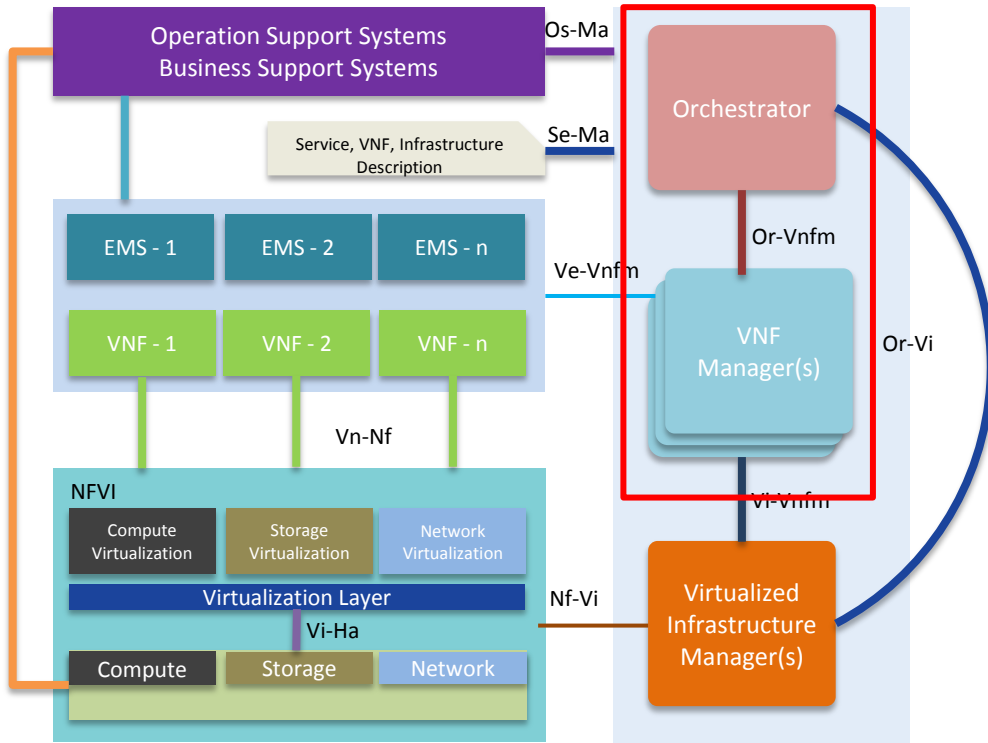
Operation Support Systems
Business Support Systems

Os-Ma

Orchestrator

Service, VNF, Infrastructure Description

Se-Ma

EMS - 1
EMS - 2
EMS - n

Or-Vnfm

Ve-Vnfm

VNF - 1
VNF - 2
VNF - n

VNF Manager(s)

Or-Vi

Vn-Nf

NFVI

Vi-Vnfm

Compute Virtualization
Storage Virtualization
Network Virtualization

Virtualization Layer

Nf-Vi

Virtualized Infrastructure Manager(s)

Vi-Ha

Compute
Storage
Network